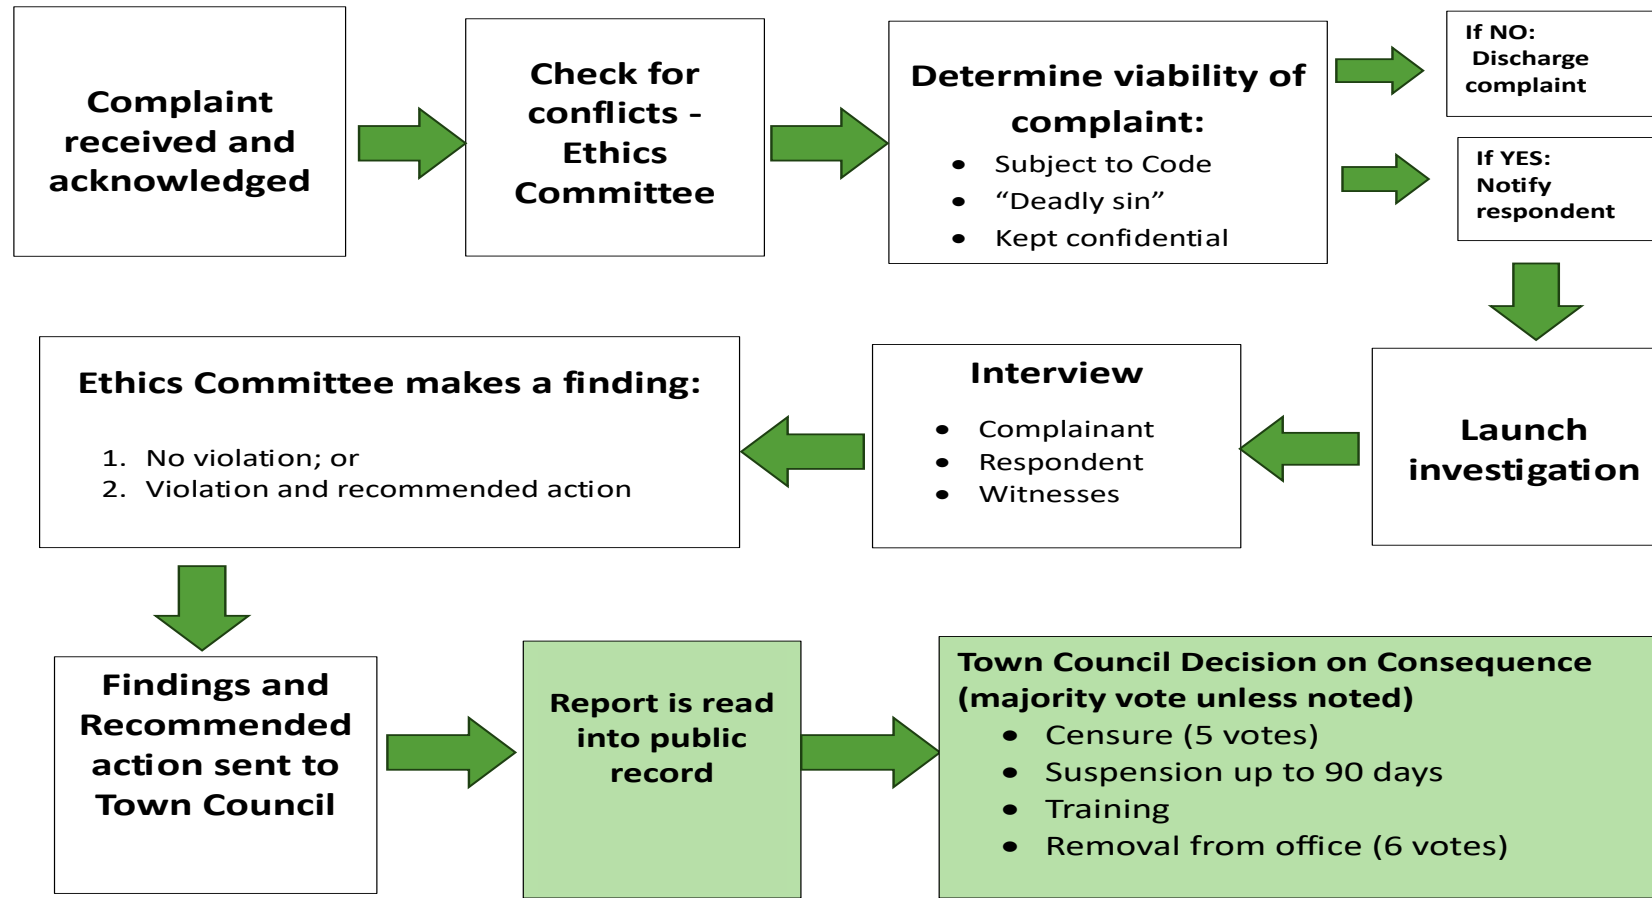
Complaint received and acknowledged

Check for conflicts - Ethics Committee

Determine viability of complaint:
- Subject to Code
- “Deadly sin”
- Kept confidential

If NO: Discharge complaint

If YES: Notify respondent

Launch investigation

Interview
- Complainant
- Respondent
- Witnesses

Ethics Committee makes a finding:
1. No violation; or
2. Violation and recommended action

Findings and Recommended action sent to Town Council

Report is read into public record

Town Council Decision on Consequence (majority vote unless noted)
- Censure (5 votes)
- Suspension up to 90 days
- Training
- Removal from office (6 votes)